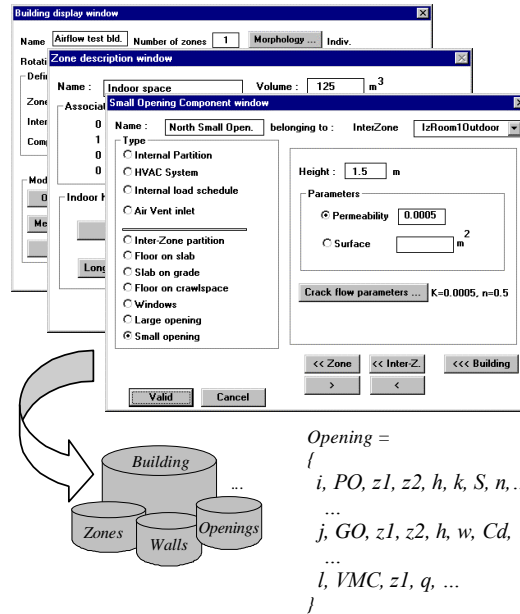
Building display window

Name Airflow test bld. Number of zones 1 Morphology ... Indiv.

Rotati

Defi

Zone

Inter

Comp

Mod

O

Me

Zone description window

Name : Indoor space Volume : 125 $m^3$

Associat

0

1

0

0

Indoor H

Long

Small Opening Component window

Name : North Small Open. belonging to : InterZone IzRoom1Outdoor

Type

Internal Partition

HVAC System

Internal load schedule

Air Vent inlet

Inter-Zone partition

Floor on slab

Slab on grade

Floor on crawlspace

Windows

Large opening

Small opening

Height : 1.5 m

Parameters

Permeability 0.0005

Surface $m^2$

Crack flow parameters ... K=0.0005, n=0.5

<< Zone << Inter-Z. <<< Building

> <

Valid Cancel

Building

...

Zones

Walls

Openings

Opening =
{
i, PO, z1, z2, h, k, S, n, ...
...
j, GO, z1, z2, h, w, Cd,
...
l, VMC, z1, q, ...
}